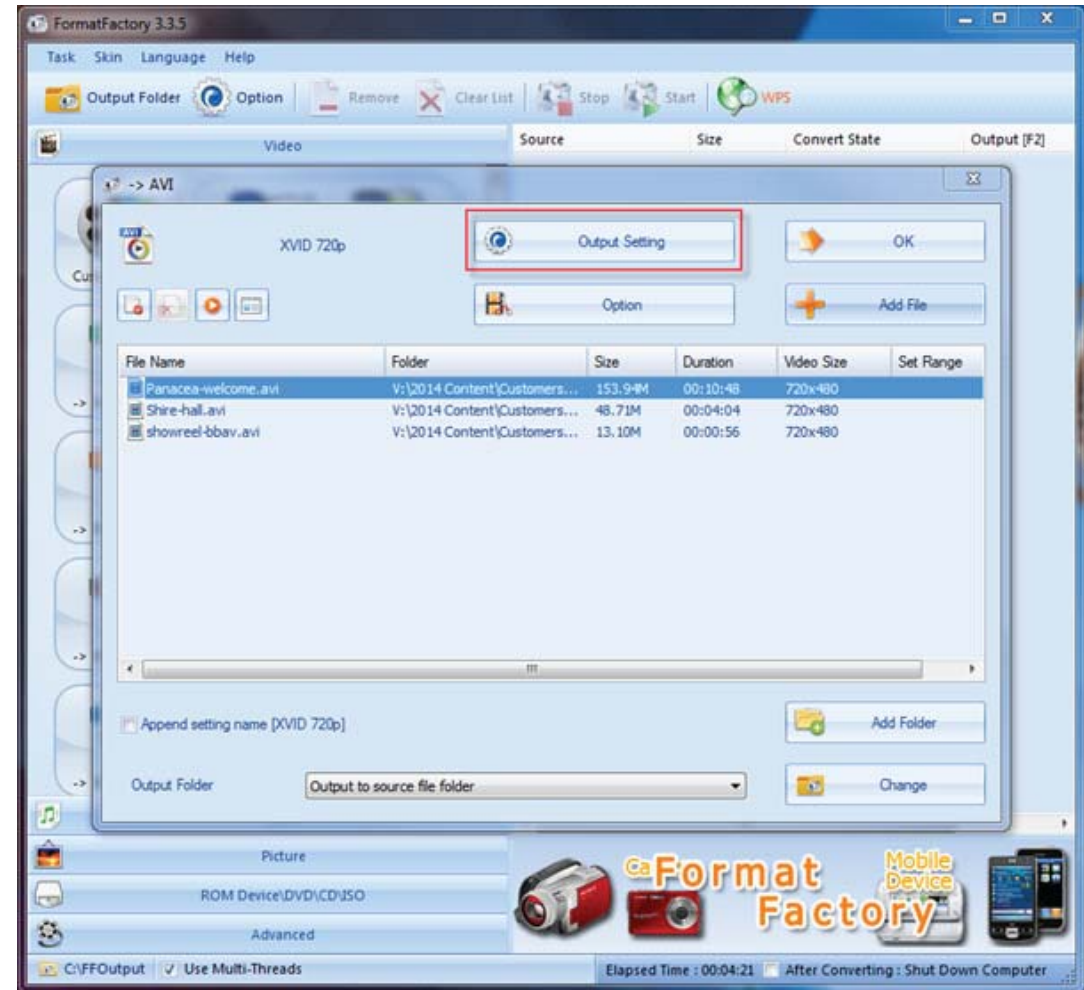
FormatFactory 3.3.5

Task Skin Language Help

Output Folder Option Remove Clear List Stop Start WPS

Video

Source Size Convert State Output [F2]

-> AVI

XVID 720p

Output Setting

OK

Option

Add File

| File Name | Folder | Size | Duration | Video Size | Set Range |
|---|---|---|---|---|---|
| Panacea-welcome.avi | V:\2014 Content\Customers... | 153.94M | 00:10:48 | 720x480 | |
| Shire-hall.avi | V:\2014 Content\Customers... | 48.71M | 00:04:04 | 720x480 | |
| showreel-bbav.avi | V:\2014 Content\Customers... | 13.10M | 00:00:56 | 720x480 | |

Append setting name [XVID 720p]

Add Folder

Output Folder

Output to source file folder

Change

Picture

ROM Device\DVD\CD\ISO

Advanced

Format Factory

Mobile Device

C:\FFOutput Use Multi-Threads

Elapsed Time : 00:04:21 After Converting : Shut Down Computer